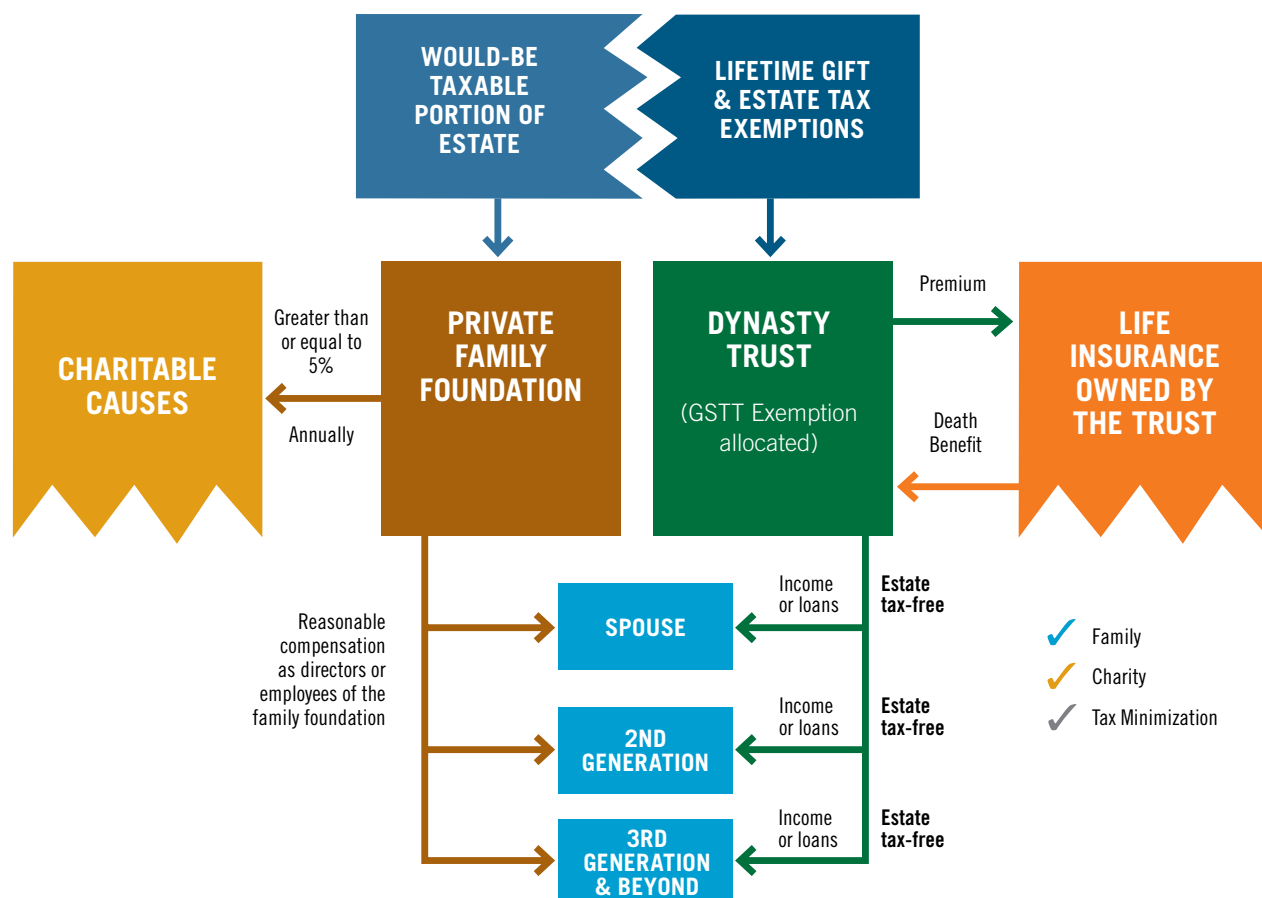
WOULD-BE TAXABLE PORTION OF ESTATE

LIFETIME GIFT & ESTATE TAX EXEMPTIONS

CHARITABLE CAUSES

Greater than or equal to 5%

Annually

PRIVATE FAMILY FOUNDATION

DYNASTY TRUST

(GSTT Exemption allocated)

Premium

Death Benefit

LIFE INSURANCE OWNED BY THE TRUST

Reasonable compensation as directors or employees of the family foundation

SPOUSE

Income or loans

Estate tax-free

2ND GENERATION

Income or loans

Estate tax-free

3RD GENERATION & BEYOND

Income or loans

Estate tax-free

Family

Charity

Tax Minimization